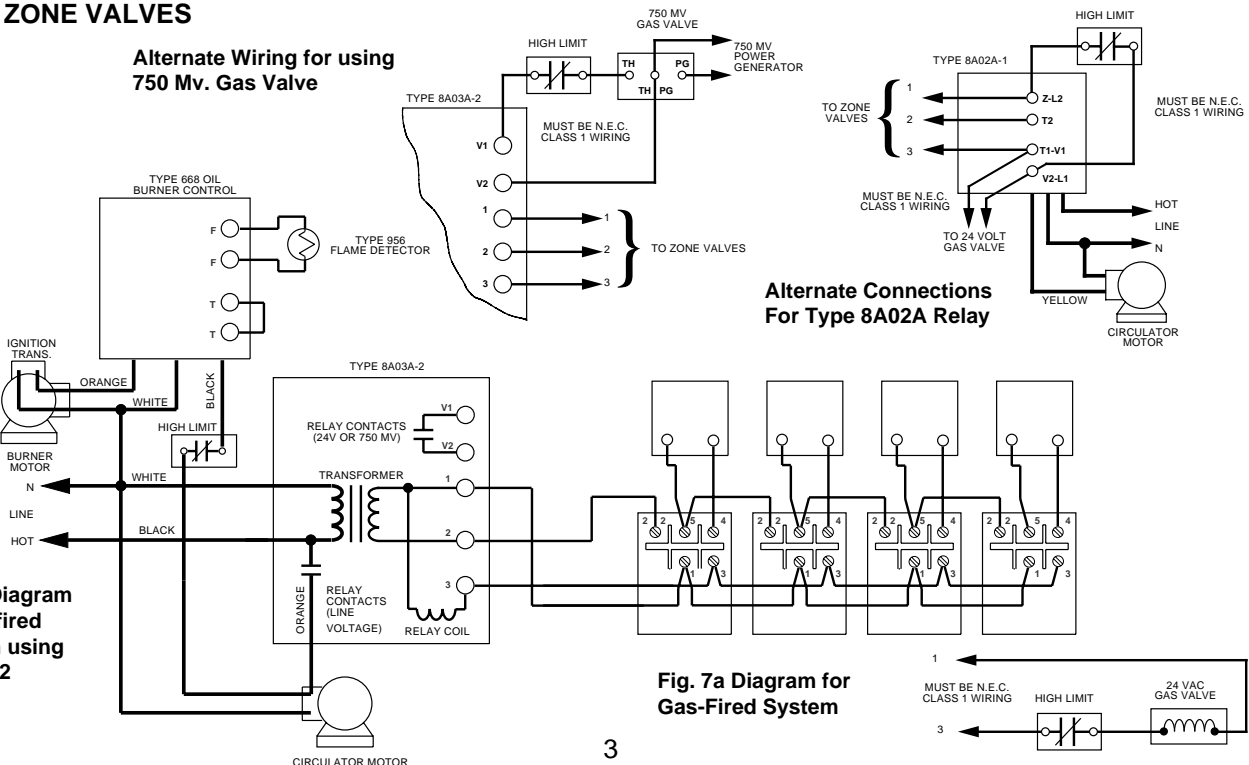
ZONE VALVES

Alternate Wiring for using 750 Mv. Gas Valve

750 MV GAS VALVE

HIGH LIMIT

TH

PG

TH PG

750 MV POWER GENERATOR

TYPE 8A03A-2

MUST BE N.E.C. CLASS 1 WIRING

V1

V2

1

2

3

1

2

3

TO ZONE VALVES

HIGH LIMIT

TYPE 8A02A-1

TO ZONE VALVES

1

2

3

Z-L2

T2

T1-V1

V2-L1

MUST BE N.E.C. CLASS 1 WIRING

MUST BE N.E.C. CLASS 1 WIRING

TO 24 VOLT GAS VALVE

HOT

LINE

N

YELLOW

CIRCULATOR MOTOR

Alternate Connections For Type 8A02A Relay

TYPE 668 OIL BURNER CONTROL

F

F

T

T

TYPE 956 FLAME DETECTOR

IGNITION TRANS.

ORANGE

WHITE

BLACK

BURNER MOTOR

HIGH LIMIT

WHITE

N

LINE

BLACK

HOT

TYPE 8A03A-2

RELAY CONTACTS (24V OR 750 MV)

V1

V2

TRANSFORMER

1

2

3

ORANGE

RELAY CONTACTS (LINE VOLTAGE)

RELAY COIL

Diagram
fired
using
2

CIRCULATOR MOTOR

2 2 5 4
1 3

2 2 5 4
1 3

2 2 5 4
1 3

2 2 5 4
1 3

Fig. 7a Diagram for Gas-Fired System

1

MUST BE N.E.C. CLASS 1 WIRING

HIGH LIMIT

24 VAC GAS VALVE

3

3